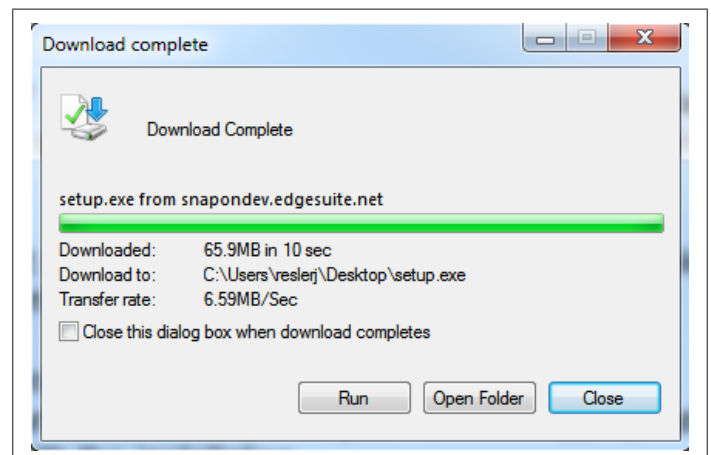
Download complete

Download Complete

setup.exe from snapondev.edgesuite.net

Downloaded: 65.9MB in 10 sec
Download to: C:\Users\reslerj\Desktop\setup.exe
Transfer rate: 6.59MB/Sec

Close this dialog box when download completes

Run
Open Folder
Close